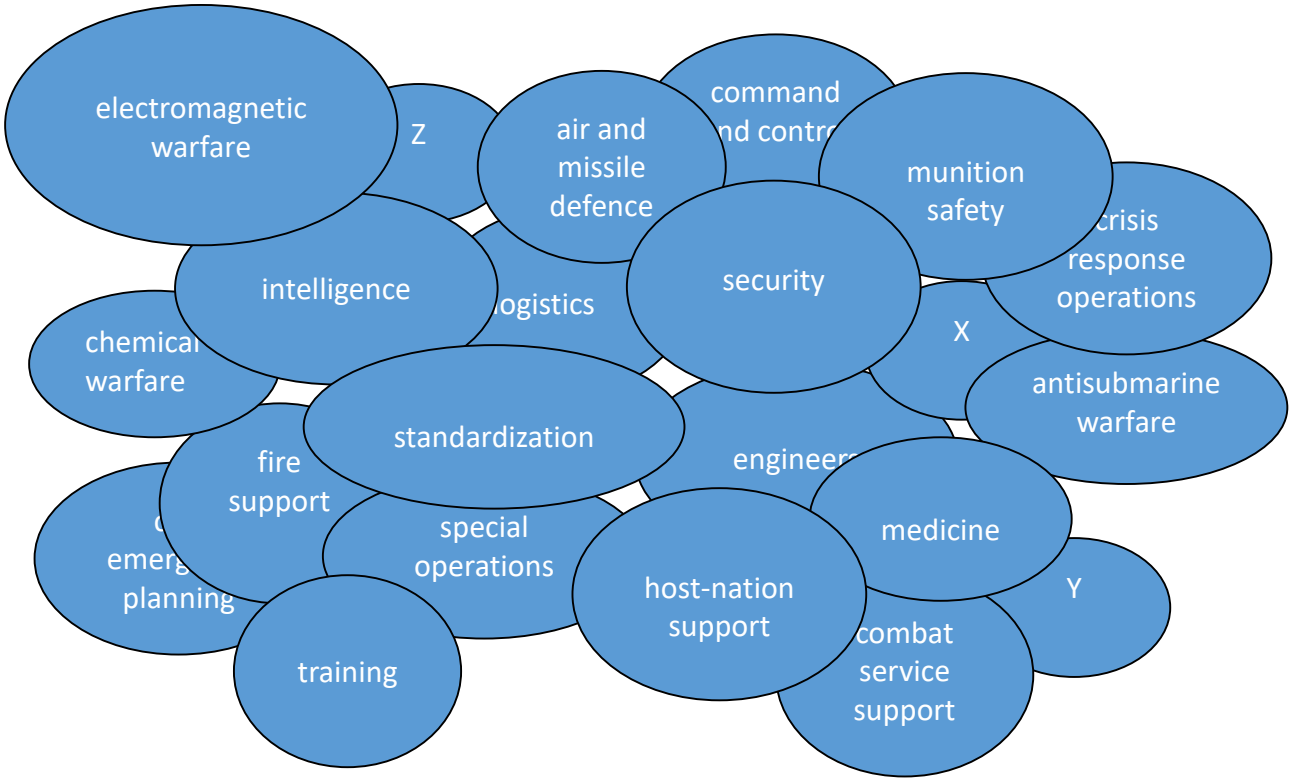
electromagnetic warfare

Z

air and missile defence

command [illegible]nd contro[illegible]

munition safety

crisis response operations

intelligence

logistics

security

chemical warfare

X

antisubmarine warfare

standardization

fire support

engineer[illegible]

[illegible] emerg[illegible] planning

special operations

medicine

host-nation support

Y

training

combat service support